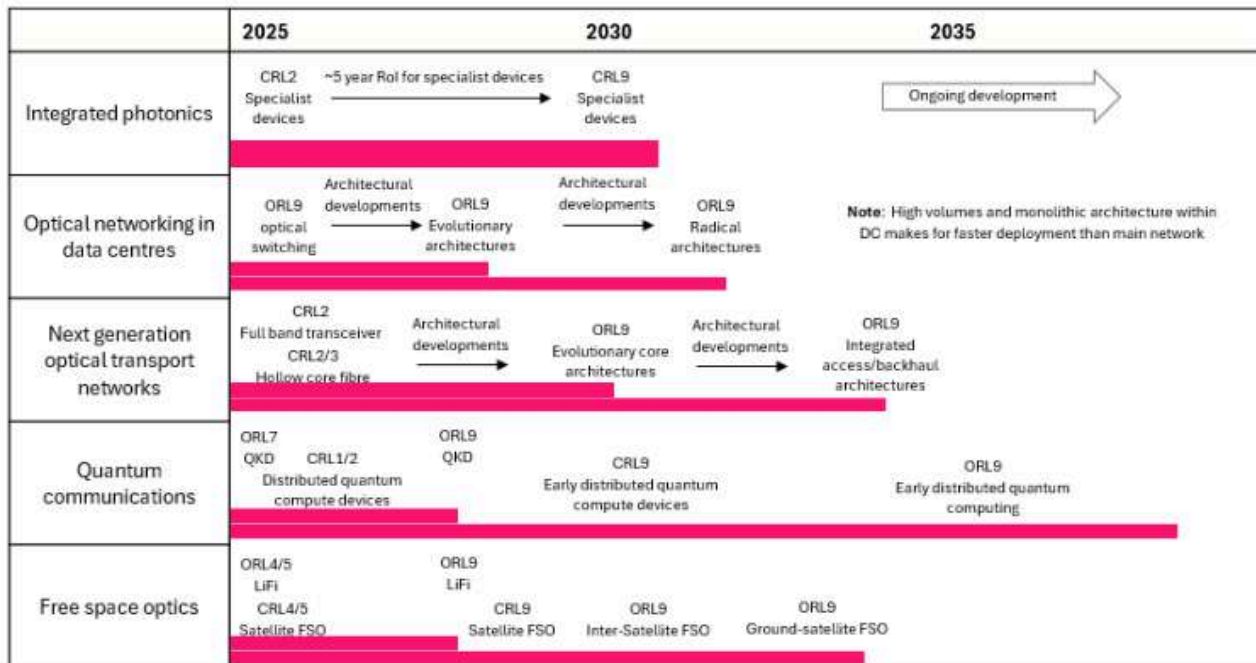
| | 2025 | 2030 | 2035 |
|---|---|---|---|
| Integrated photonics | CRL2 Specialist devices ~5 year RoI for specialist devices | CRL9 Specialist devices | Ongoing development |
| Optical networking in data centres | ORL9 optical switching Architectural developments ORL9 Evolutionary architectures | Architectural developments ORL9 Radical architectures | Note: High volumes and monolithic architecture within DC makes for faster deployment than main network |
| Next generation optical transport networks | CRL2 Full band transceiver CRL2/3 Hollow core fibre Architectural developments | ORL9 Evolutionary core architectures Architectural developments | ORL9 Integrated access/backhaul architectures |
| Quantum communications | ORL7 QKD CRL1/2 Distributed quantum compute devices ORL9 QKD | CRL9 Early distributed quantum compute devices | ORL9 Early distributed quantum computing |
| Free space optics | ORL4/5 LiFi CRL4/5 Satellite FSO ORL9 LiFi | CRL9 Satellite FSO ORL9 Inter-Satellite FSO | ORL9 Ground-satellite FSO |